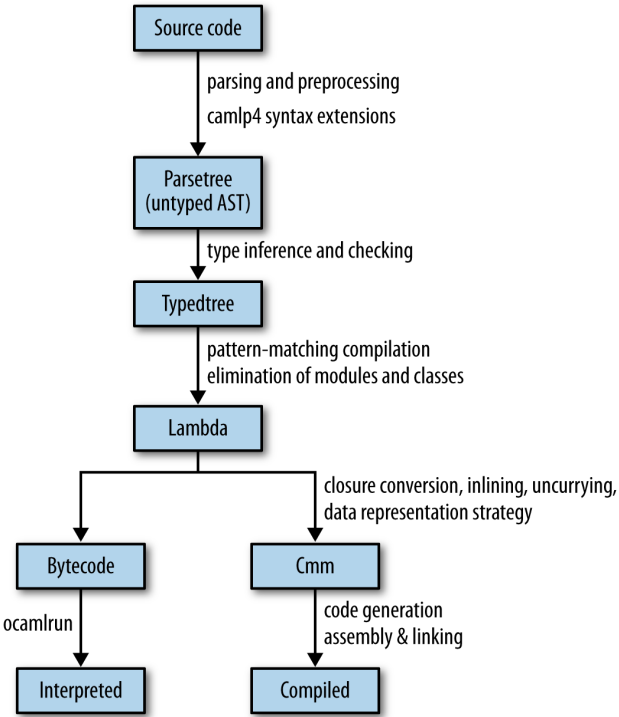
Source code

parsing and preprocessing
camlp4 syntax extensions

Parsetree
(untyped AST)

type inference and checking

Typedtree

pattern-matching compilation
elimination of modules and classes

Lambda

closure conversion, inlining, uncurrying,
data representation strategy

Bytecode

Cmm

ocamlrun

code generation
assembly & linking

Interpreted

Compiled